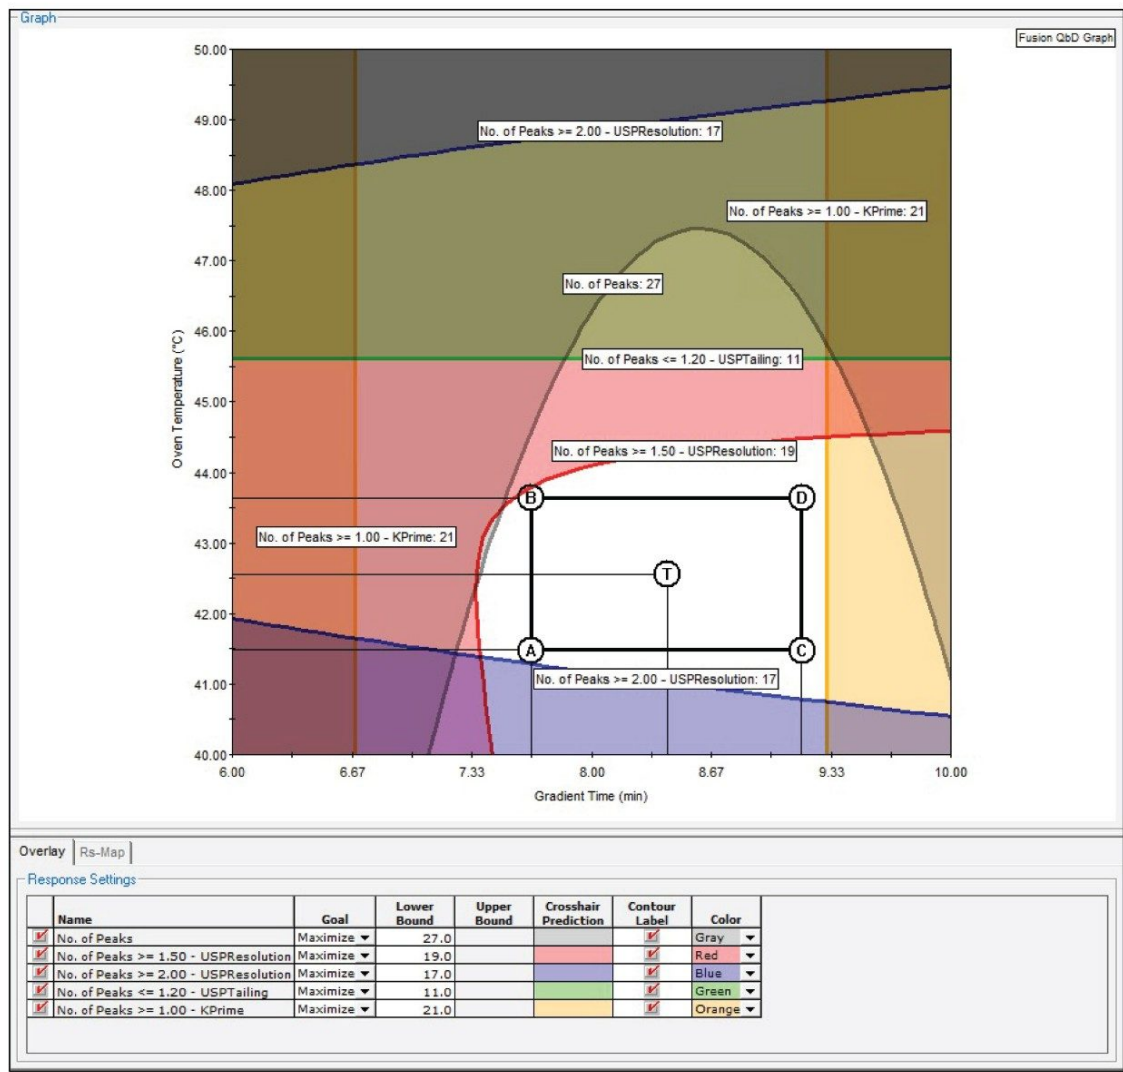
Graph

Fusion QbD Graph

50.00
49.00
48.00
47.00
46.00
45.00
44.00
43.00
42.00
41.00
40.00

Oven Temperature (°C)

No. of Peaks >= 2.00 - USPResolution: 17

No. of Peaks >= 1.00 - KPrime: 21

No. of Peaks: 27

No. of Peaks <= 1.20 - USPTailing: 11

No. of Peaks >= 1.50 - USPResolution: 19

B
D

No. of Peaks >= 1.00 - KPrime: 21

T

A
C

No. of Peaks >= 2.00 - USPResolution: 17

6.00
6.67
7.33
8.00
8.67
9.33
10.00

Gradient Time (min)

Overlay | Rs-Map

Response Settings

| Name | Goal | Lower Bound | Upper Bound | Crosshair Prediction | Contour Label | Color |
|---|---|---|---|---|---|---|
| No. of Peaks | Maximize | 27.0 | | | | Gray |
| No. of Peaks >= 1.50 - USPResolution | Maximize | 19.0 | | | | Red |
| No. of Peaks >= 2.00 - USPResolution | Maximize | 17.0 | | | | Blue |
| No. of Peaks <= 1.20 - USPTailing | Maximize | 11.0 | | | | Green |
| No. of Peaks >= 1.00 - KPrime | Maximize | 21.0 | | | | Orange |